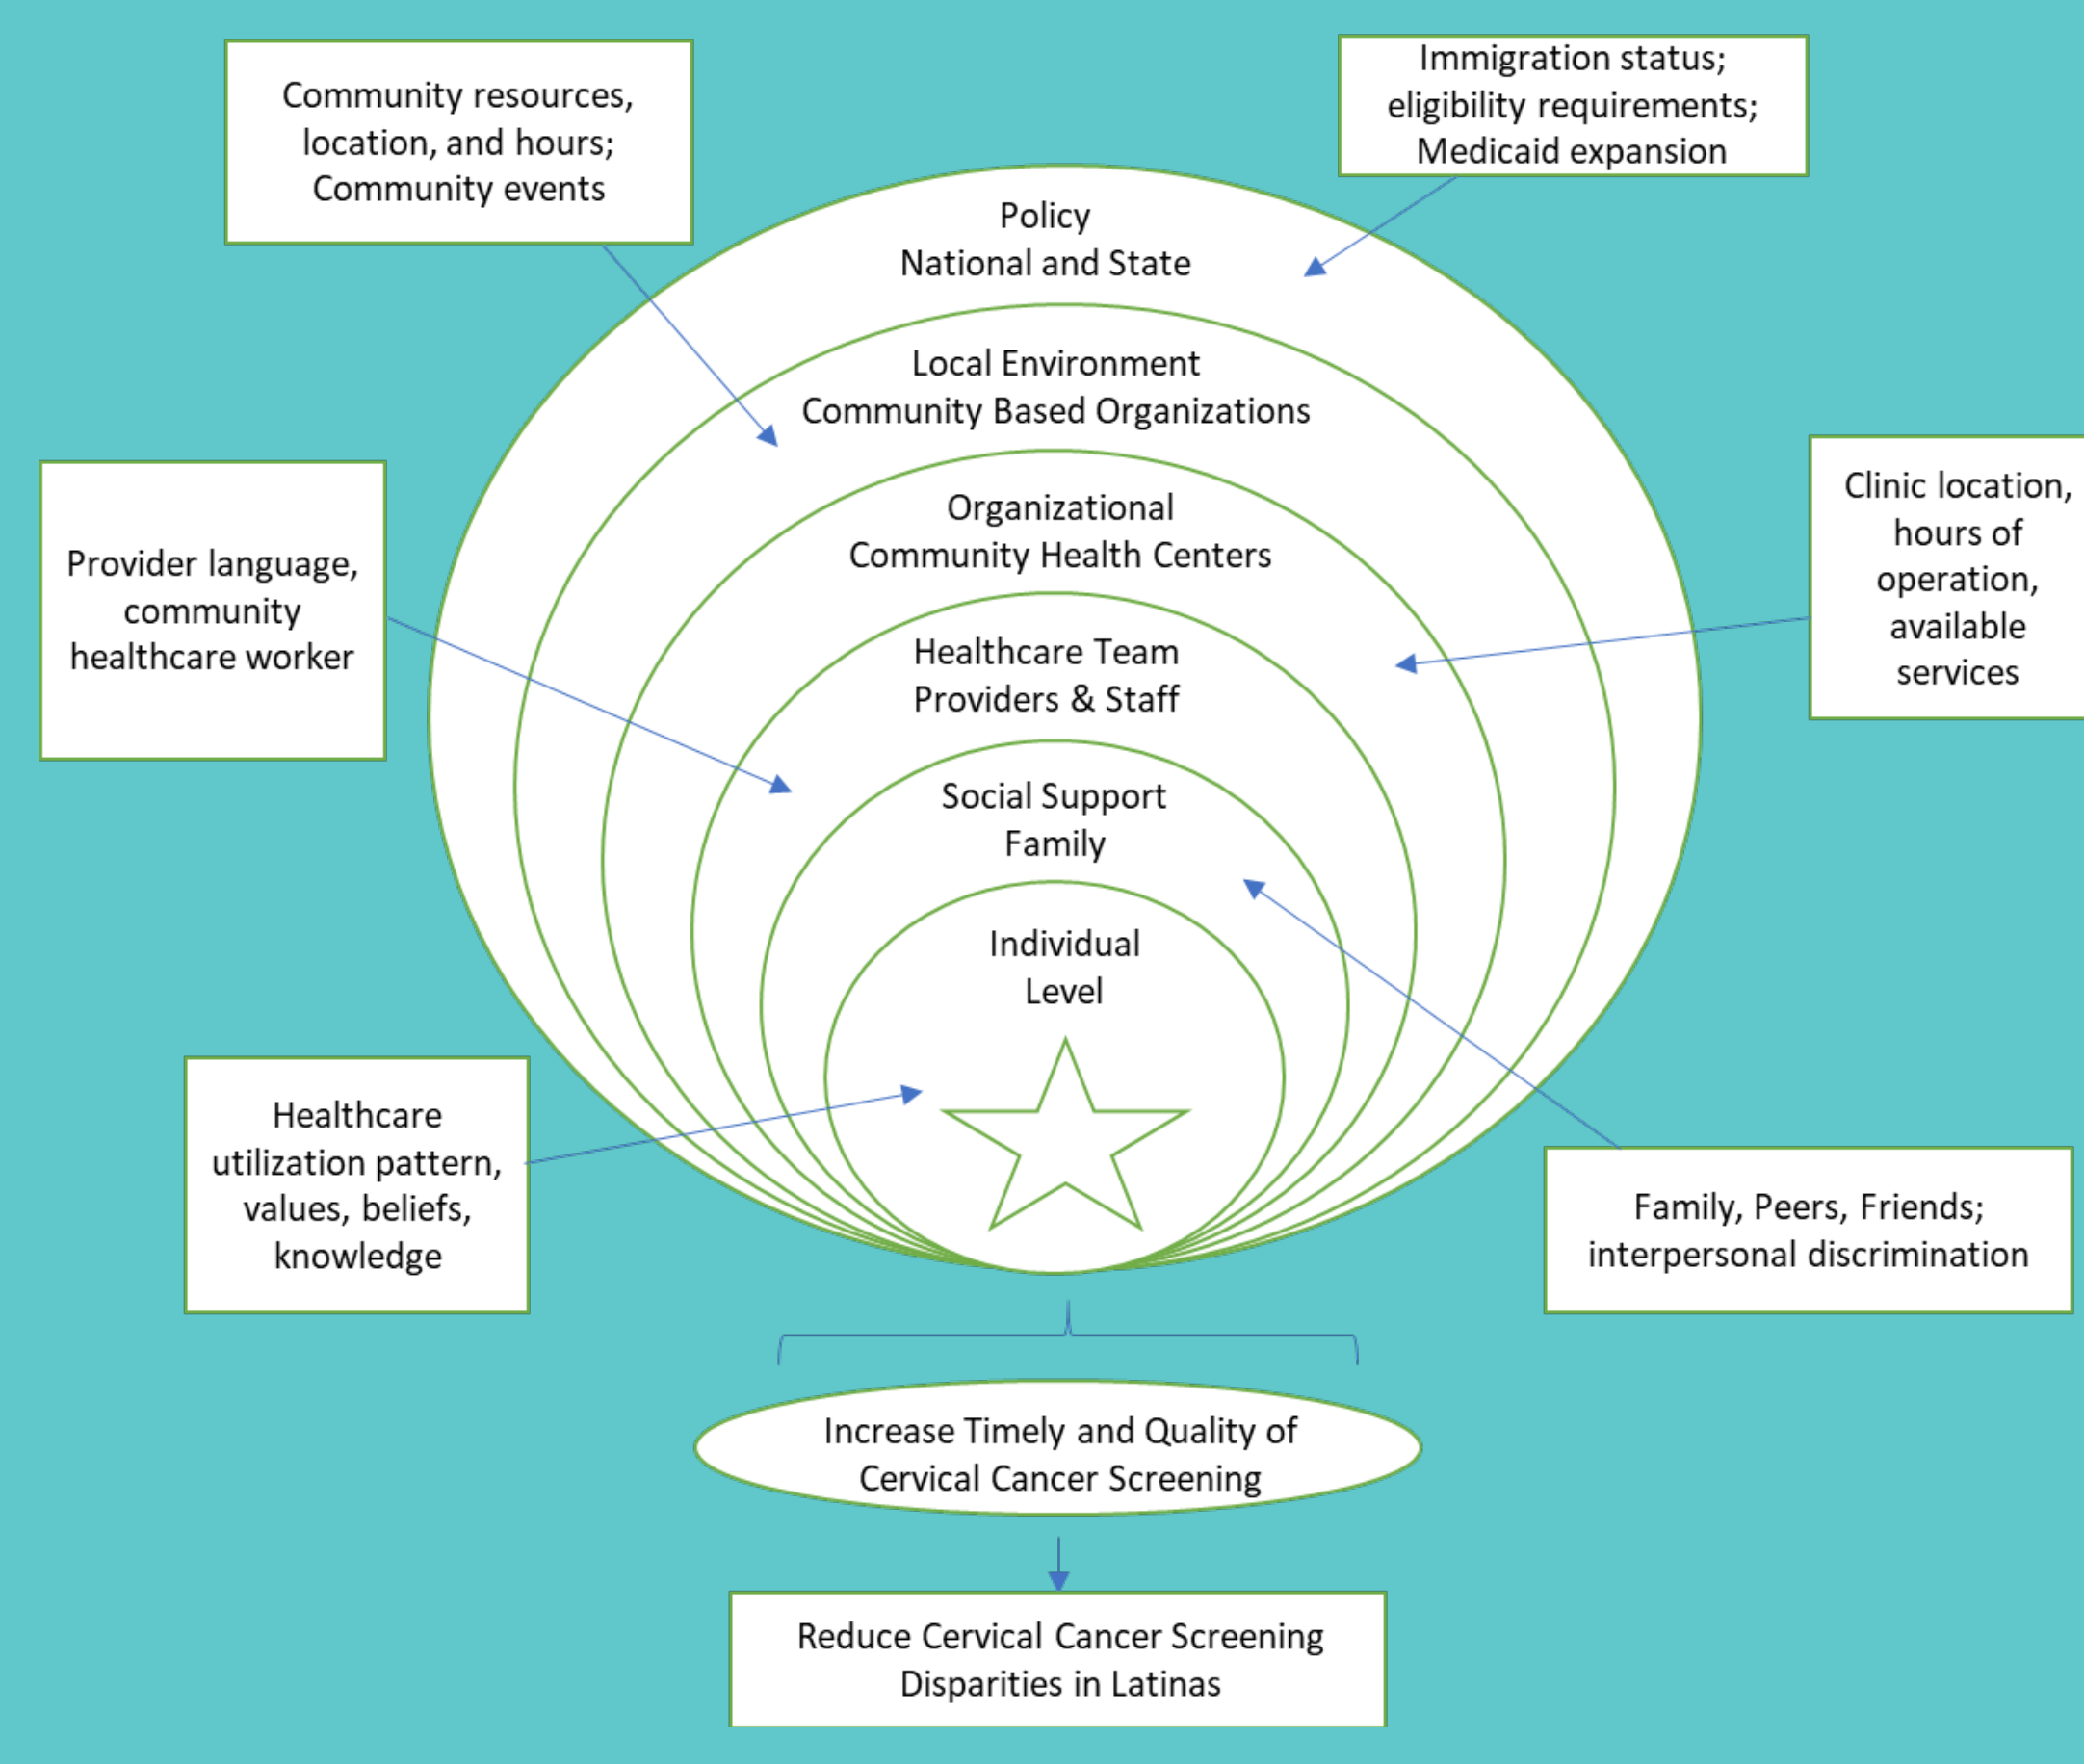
Community resources, location, and hours; Community events

Immigration status; eligibility requirements; Medicaid expansion

Policy
National and State

Local Environment
Community Based Organizations

Organizational
Community Health Centers

Healthcare Team
Providers & Staff

Social Support
Family

Individual
Level

Provider language, community healthcare worker

Clinic location, hours of operation, available services

Healthcare utilization pattern, values, beliefs, knowledge

Family, Peers, Friends; interpersonal discrimination

Increase Timely and Quality of Cervical Cancer Screening

Reduce Cervical Cancer Screening Disparities in Latinas